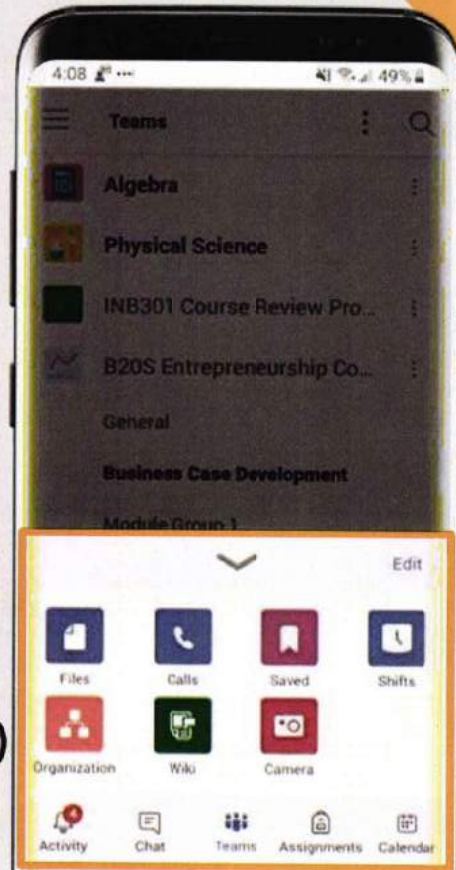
4:08 ··· 49%

Teams

Algebra

Physical Science

INB301 Course Review Pro...

B20S Entrepreneurship Co...

General

Business Case Development

Module Group 1

Edit

Files

Calls

Saved

Shifts

Organization

Wiki

Camera

4

Activity

Chat

Teams

Assignments

Calendar